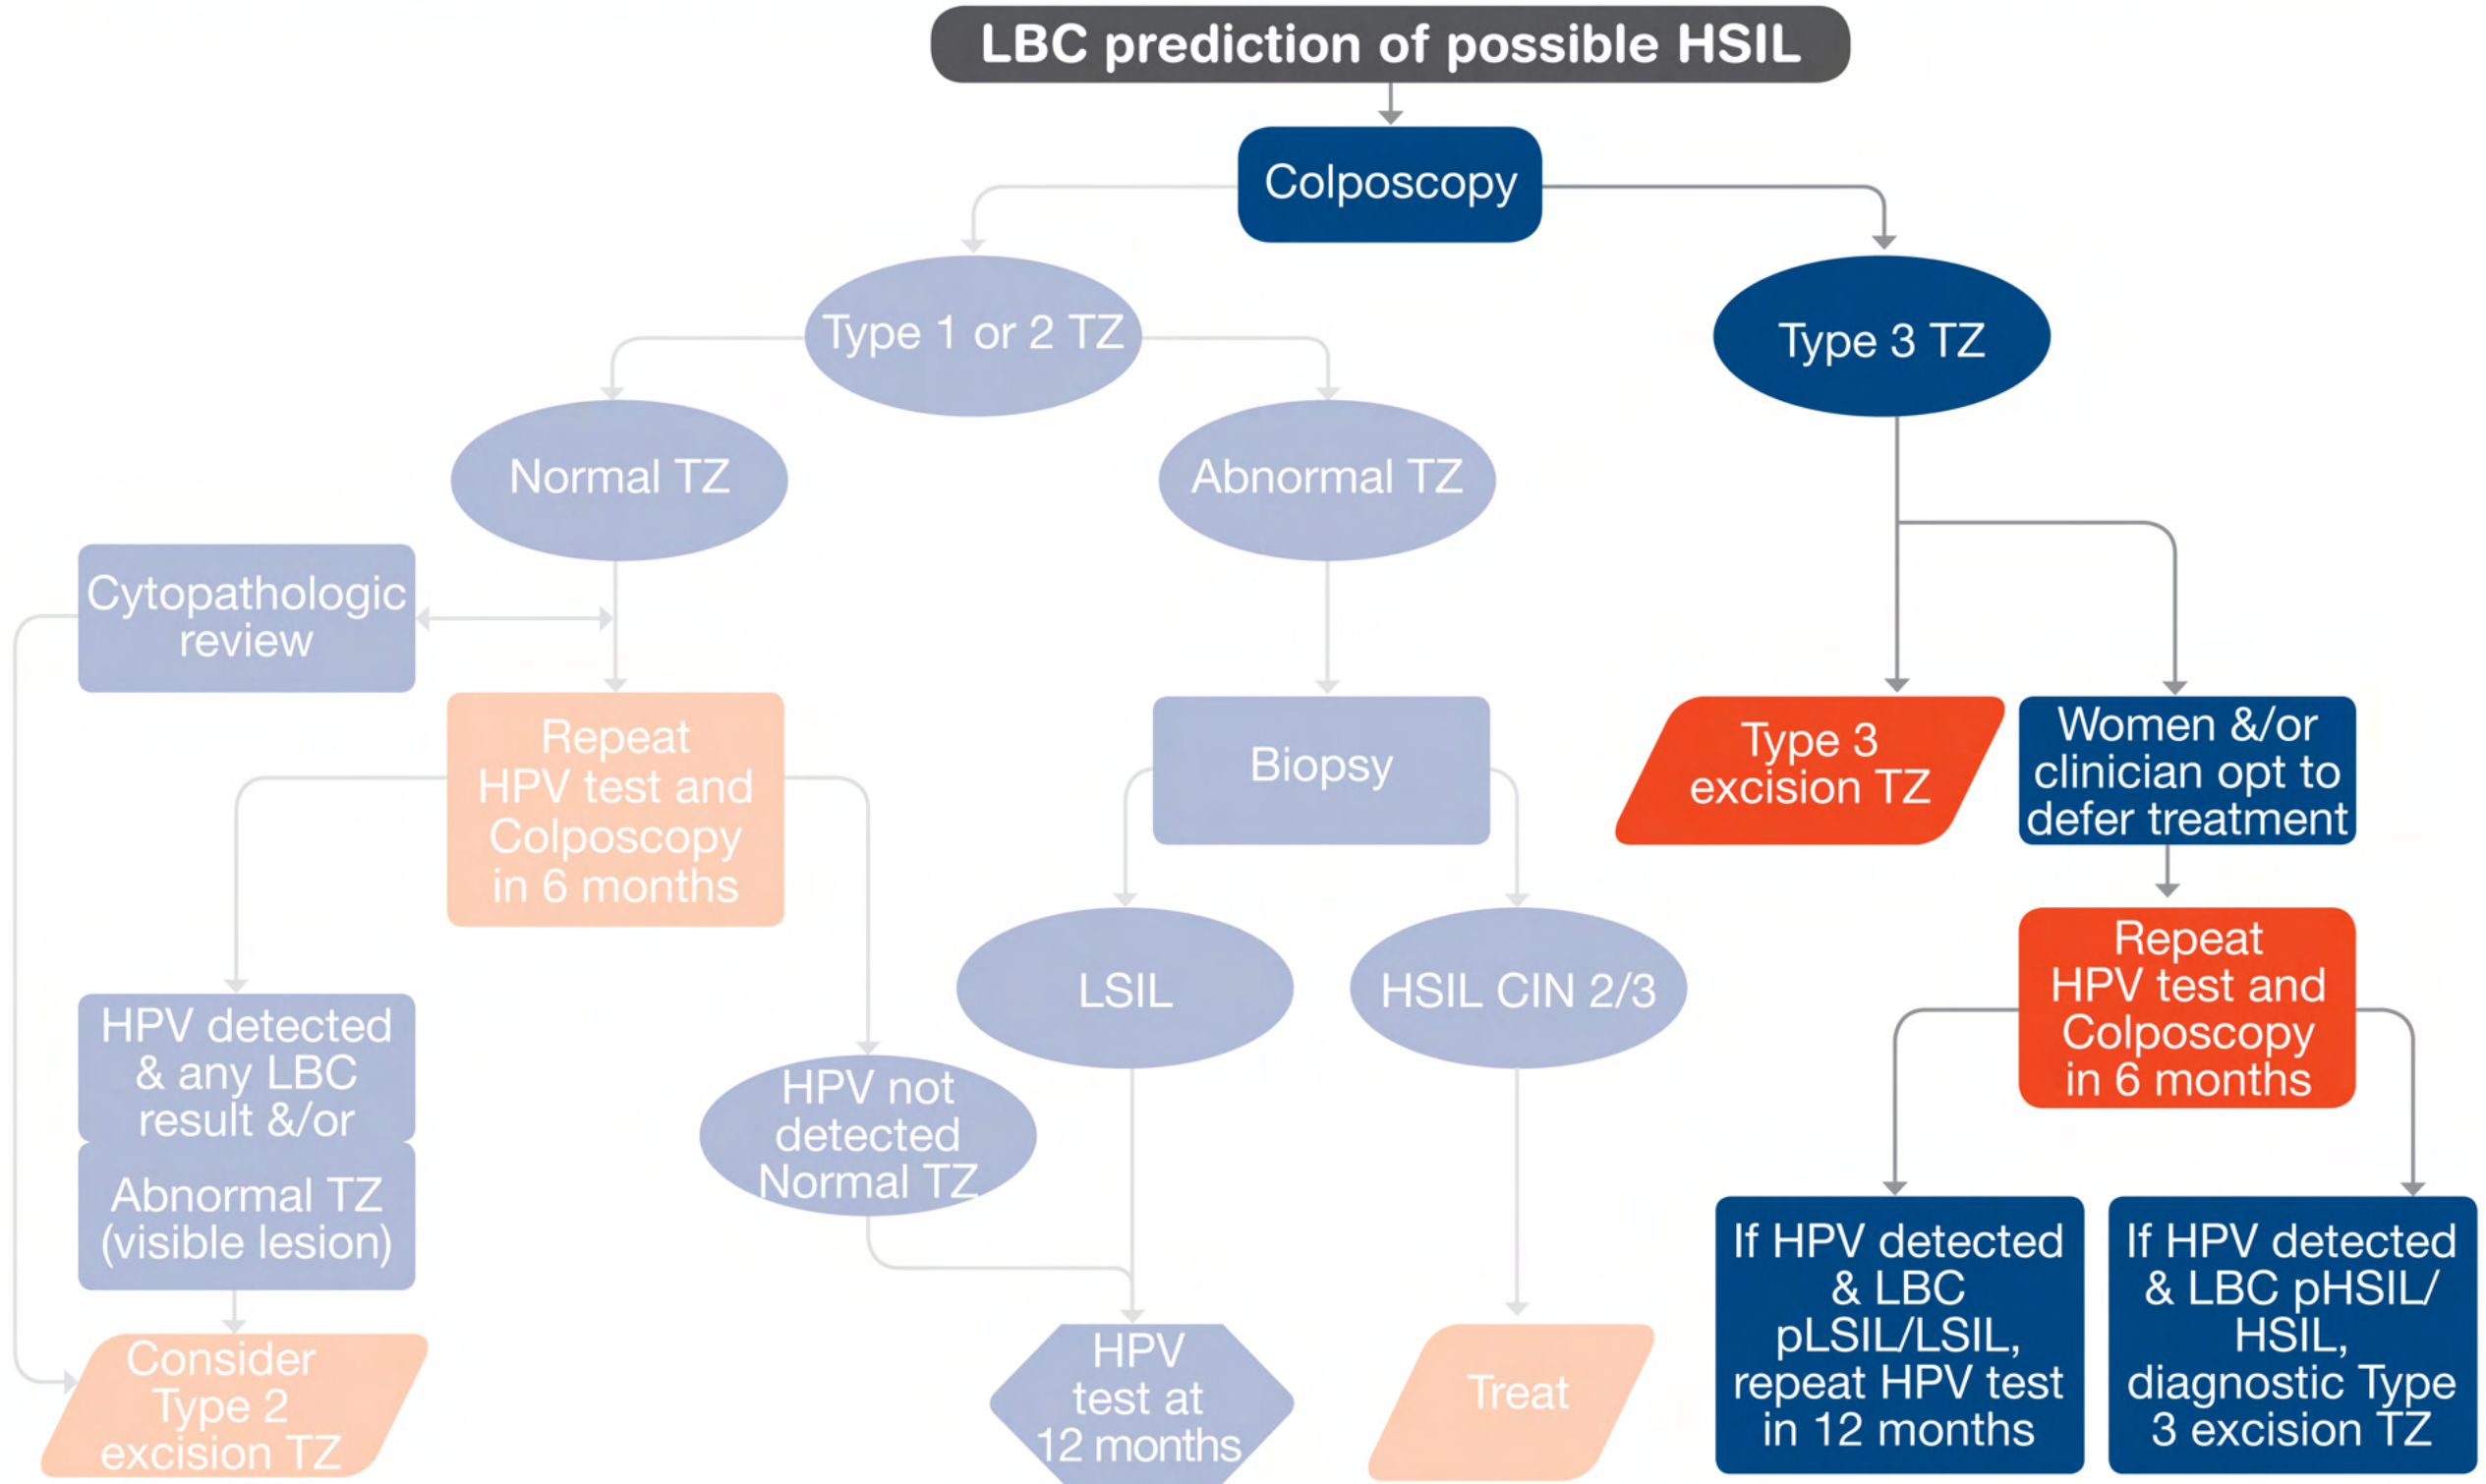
LBC prediction of possible HSIL

Colposcopy

Type 1 or 2 TZ

Type 3 TZ

Normal TZ

Abnormal TZ

Cytopathologic review

Repeat HPV test and Colposcopy in 6 months

Biopsy

Type 3 excision TZ

Women &/or clinician opt to defer treatment

LSIL

HSIL CIN 2/3

Repeat HPV test and Colposcopy in 6 months

HPV detected & any LBC result &/or

Abnormal TZ (visible lesion)

HPV not detected Normal TZ

Consider Type 2 excision TZ

HPV test at 12 months

Treat

If HPV detected & LBC pLSIL/LSIL, repeat HPV test in 12 months

If HPV detected & LBC pHSIL/ HSIL, diagnostic Type 3 excision TZ